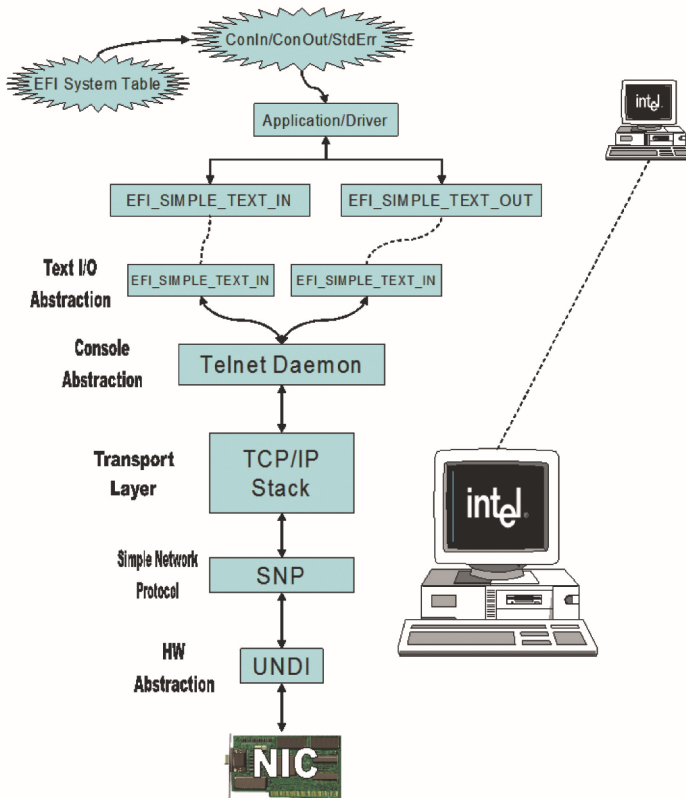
ConIn/ConOut/StdErr

EFI System Table

Application/Driver

EFI_SIMPLE_TEXT_IN

EFI_SIMPLE_TEXT_OUT

Text I/O Abstraction

EFI_SIMPLE_TEXT_IN

EFI_SIMPLE_TEXT_IN

Console Abstraction

Telnet Daemon

Transport Layer

TCP/IP Stack

Simple Network Protocol

SNP

HW Abstraction

UNDI

NIC

intel

intel